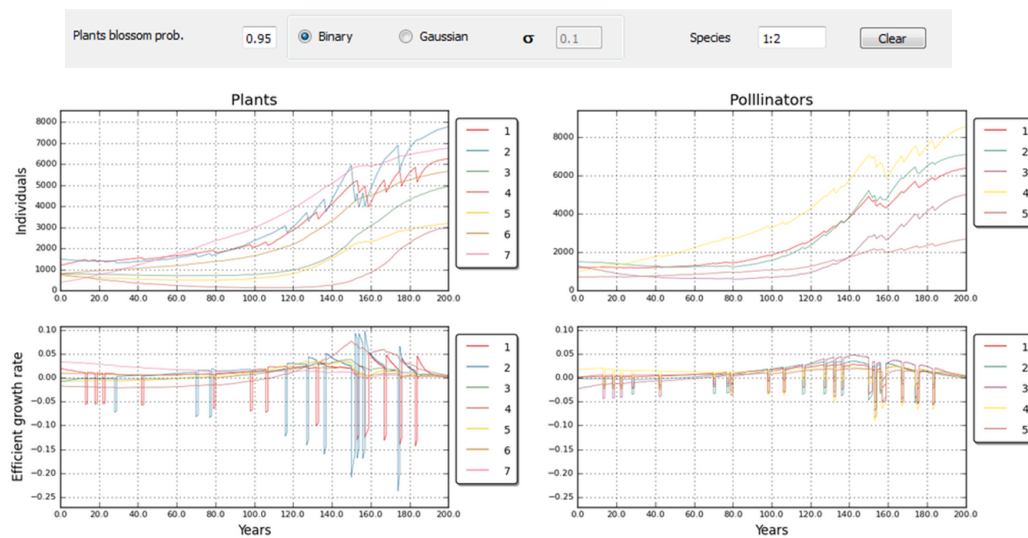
Plants blossom prob. 0.95 Binary Gaussian σ 0.1 Species 1:2 Clear

Plants

Individuals

8000
7000
6000
5000
4000
3000
2000
1000
0

1
2
3
4
5
6
7

Polllinators

8000
6000
4000
2000
0

1
2
3
4
5

0.0 20.0 40.0 60.0 80.0 100.0 120.0 140.0 160.0 180.0 200.0

Efficient growth rate

0.10
0.05
0.00
-0.05
-0.10
-0.15
-0.20
-0.25

1
2
3
4
5
6
7

0.0 20.0 40.0 60.0 80.0 100.0 120.0 140.0 160.0 180.0 200.0

Years

0.10
0.05
0.00
-0.05
-0.10
-0.15
-0.20
-0.25

1
2
3
4
5

0.0 20.0 40.0 60.0 80.0 100.0 120.0 140.0 160.0 180.0 200.0

Years